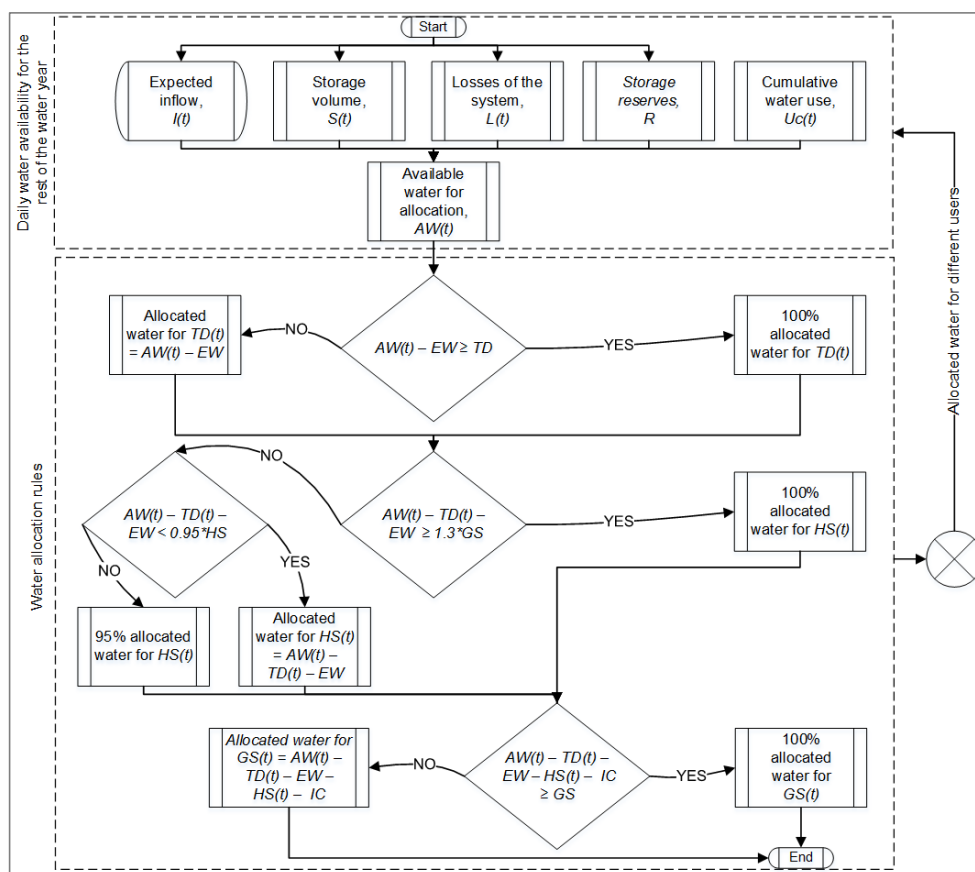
Daily water availability for the rest of the water year

Start

Expected inflow, I(t)

Storage volume, S(t)

Losses of the system, L(t)

Storage reserves, R

Cumulative water use, Uc(t)

Available water for allocation, AW(t)

Water allocation rules

Allocated water for TD(t) = AW(t) – EW

NO

AW(t) – EW ≥ TD

YES

100% allocated water for TD(t)

NO

AW(t) – TD(t) – EW < 0.95*HS

AW(t) – TD(t) – EW ≥ 1.3*GS

YES

100% allocated water for HS(t)

NO

YES

95% allocated water for HS(t)

Allocated water for HS(t) = AW(t) – TD(t) – EW

Allocated water for GS(t) = AW(t) – TD(t) – EW – HS(t) – IC

NO

AW(t) – TD(t) – EW – HS(t) – IC ≥ GS

YES

100% allocated water for GS(t)

End

Allocated water for different users